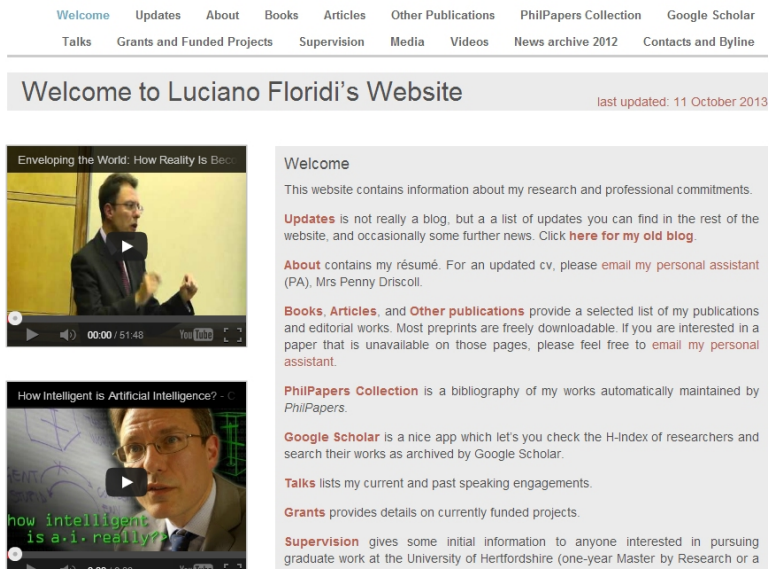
Welcome Updates About Books Articles Other Publications PhilPapers Collection Google Scholar
Talks Grants and Funded Projects Supervision Media Videos News archive 2012 Contacts and Byline

Welcome to Luciano Floridi's Website

last updated: 11 October 2013

Enveloping the World: How Reality Is Beco

00:00 / 51:48

How Intelligent is Artificial Intelligence? - C

how intelligent is a.i. really??

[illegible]

Welcome

This website contains information about my research and professional commitments.

Updates is not really a blog, but a list of updates you can find in the rest of the website, and occasionally some further news. Click here for my old blog.

About contains my résumé. For an updated cv, please email my personal assistant (PA), Mrs Penny Driscoll.

Books, Articles, and Other publications provide a selected list of my publications and editorial works. Most preprints are freely downloadable. If you are interested in a paper that is unavailable on those pages, please feel free to email my personal assistant.

PhilPapers Collection is a bibliography of my works automatically maintained by PhilPapers.

Google Scholar is a nice app which let's you check the H-Index of researchers and search their works as archived by Google Scholar.

Talks lists my current and past speaking engagements.

Grants provides details on currently funded projects.

Supervision gives some initial information to anyone interested in pursuing graduate work at the University of Hertfordshire (one-year Master by Research or a